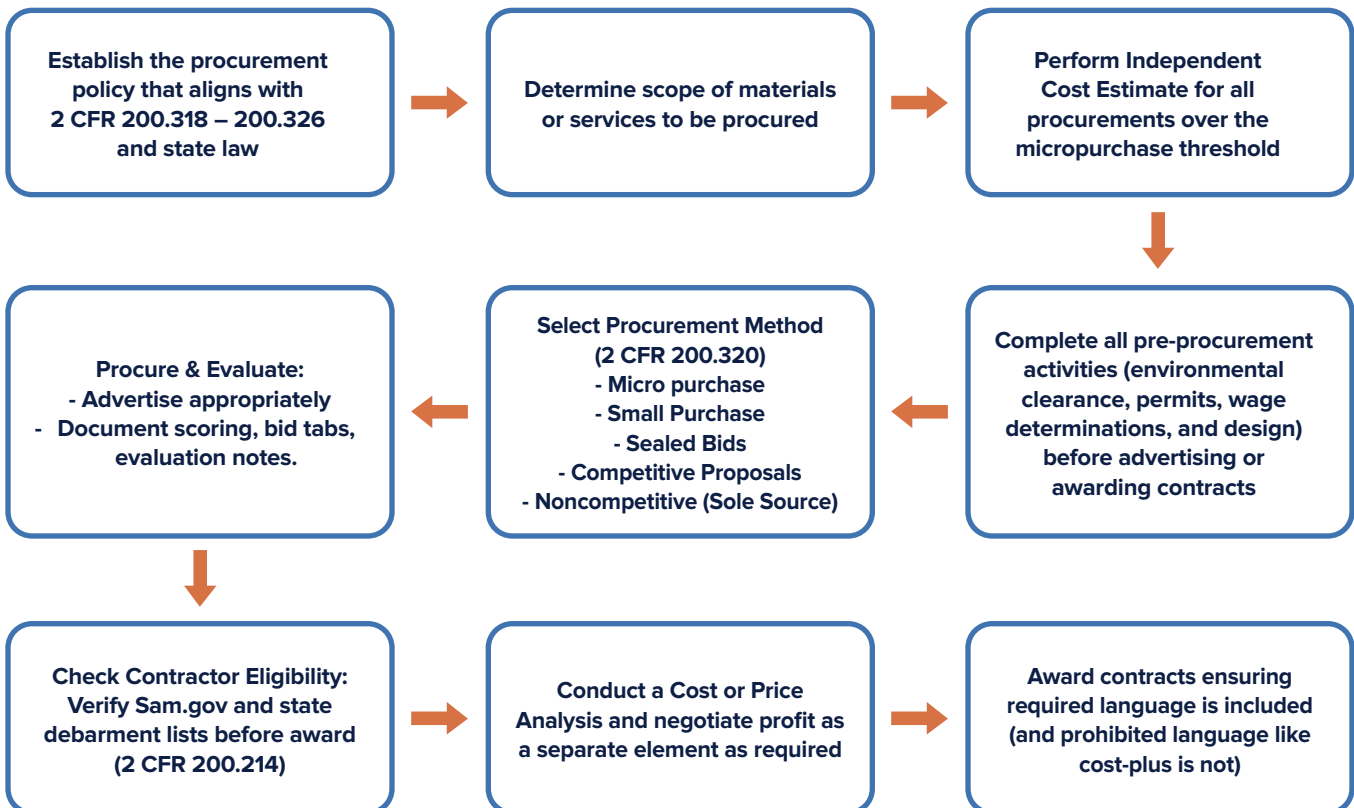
Establish the procurement policy that aligns with 2 CFR 200.318 – 200.326 and state law

Determine scope of materials or services to be procured

Perform Independent Cost Estimate for all procurements over the micropurchase threshold

Complete all pre-procurement activities (environmental clearance, permits, wage determinations, and design) before advertising or awarding contracts

Select Procurement Method (2 CFR 200.320)
- Micro purchase
- Small Purchase
- Sealed Bids
- Competitive Proposals
- Noncompetitive (Sole Source)

Procure & Evaluate:
- Advertise appropriately
- Document scoring, bid tabs, evaluation notes.

Check Contractor Eligibility: Verify Sam.gov and state debarment lists before award (2 CFR 200.214)

Conduct a Cost or Price Analysis and negotiate profit as a separate element as required

Award contracts ensuring required language is included (and prohibited language like cost-plus is not)